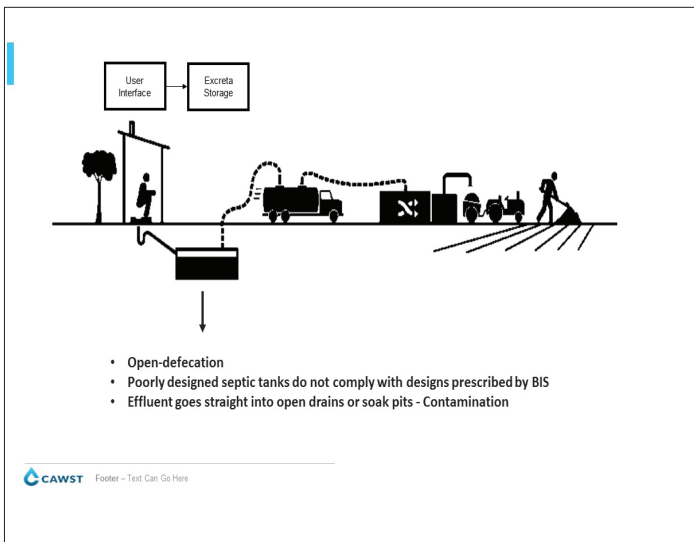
User Interface

Excreta Storage

- Open-defecation
- Poorly designed septic tanks do not comply with designs prescribed by BIS
- Effluent goes straight into open drains or soak pits - Contamination

CAWST Footer – Text Can Go Here